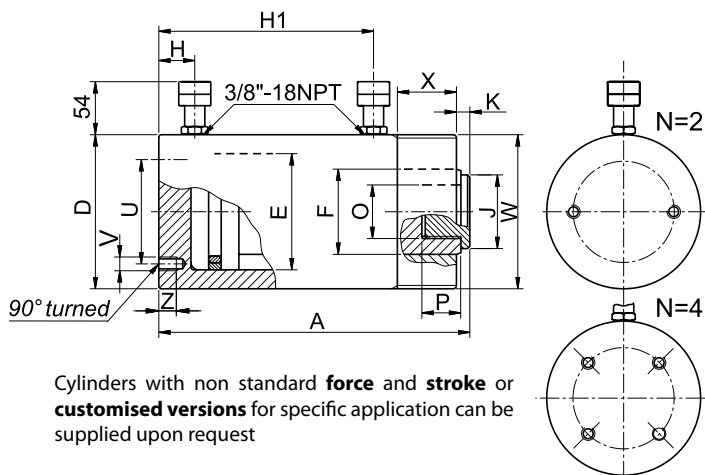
H1

H

3/8"-18NPT

54

X

K

N=2

D

U

E

F

O

J

W

V

90° turned

Z

P

A

N=4

Cylinders with non standard **force** and **stroke** or **customised versions** for specific application can be supplied upon request